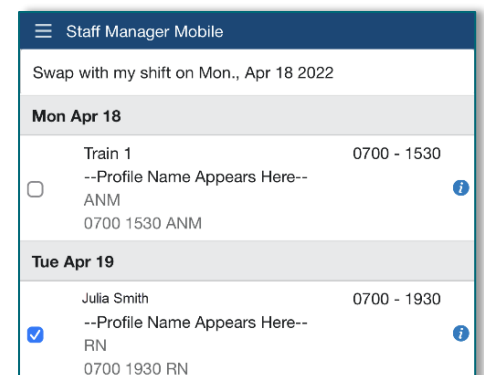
Staff Manager Mobile

Swap with my shift on Mon., Apr 18 2022

Mon Apr 18

Train 1 0700 - 1530
--Profile Name Appears Here--
ANM
0700 1530 ANM

Tue Apr 19

Julia Smith 0700 - 1930
--Profile Name Appears Here--
RN
0700 1930 RN